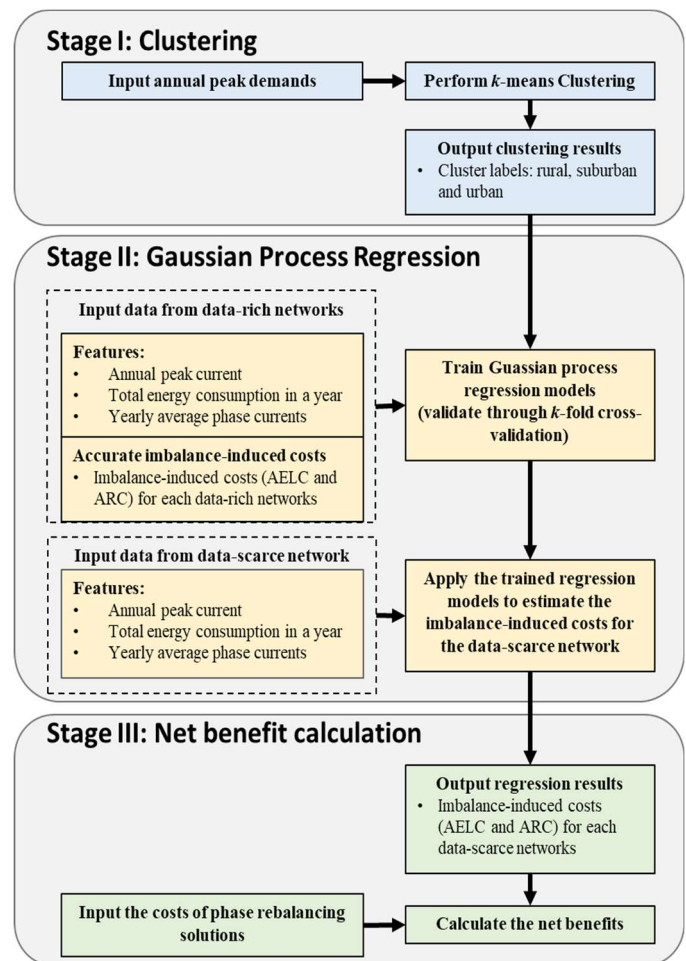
Stage I: Clustering

Input annual peak demands

Perform $k$-means Clustering

Output clustering results
• Cluster labels: rural, suburban and urban

Stage II: Gaussian Process Regression

Input data from data-rich networks

Features:
• Annual peak current
• Total energy consumption in a year
• Yearly average phase currents

Accurate imbalance-induced costs
• Imbalance-induced costs (AELC and ARC) for each data-rich networks

Train Guassian process regression models (validate through $k$-fold cross-validation)

Input data from data-scarce network

Features:
• Annual peak current
• Total energy consumption in a year
• Yearly average phase currents

Apply the trained regression models to estimate the imbalance-induced costs for the data-scarce network

Stage III: Net benefit calculation

Output regression results
• Imbalance-induced costs (AELC and ARC) for each data-scarce networks

Input the costs of phase rebalancing solutions

Calculate the net benefits